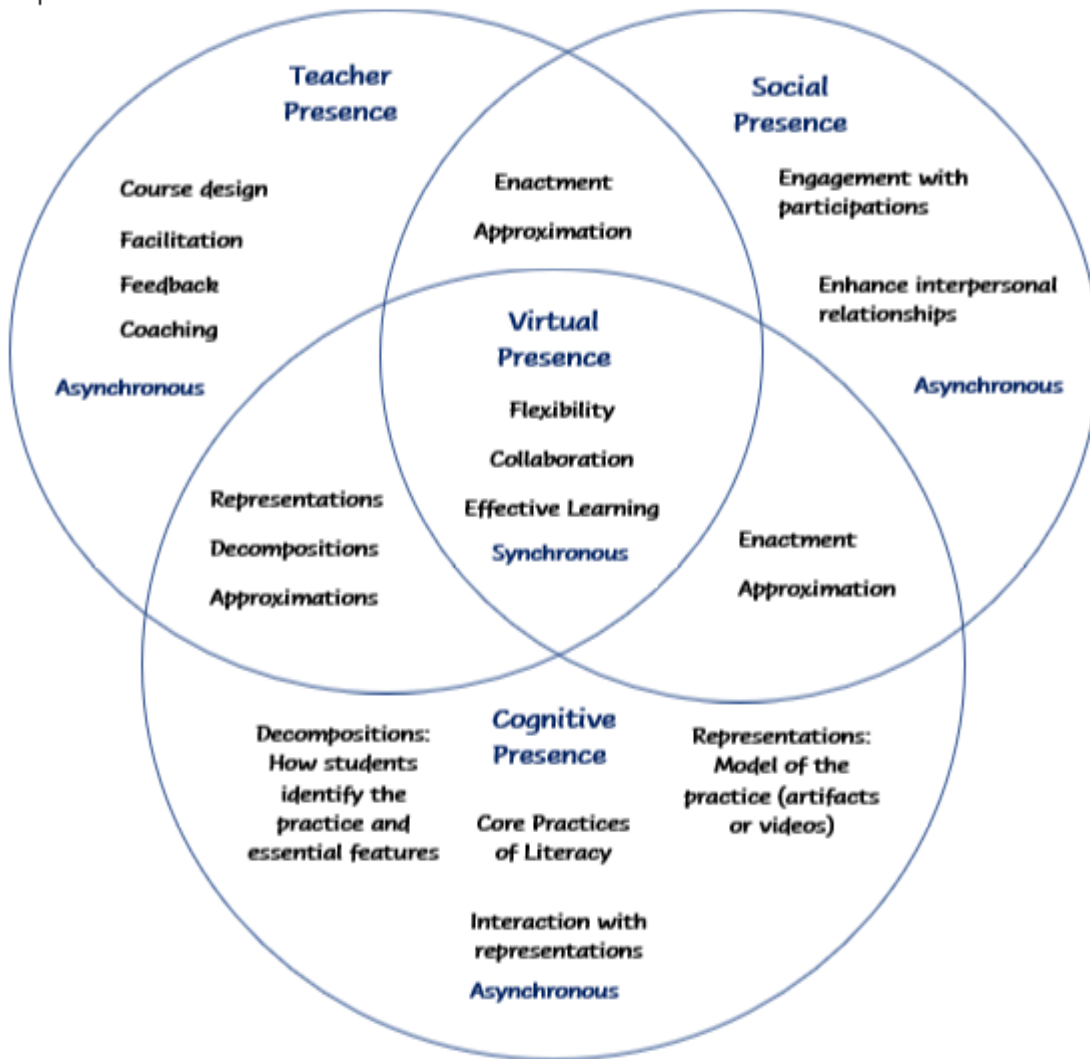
Teacher Presence

Course design

Facilitation

Feedback

Coaching

Asynchronous

Enactment

Approximation

Social Presence

Engagement with participations

Enhance interpersonal relationships

Asynchronous

Virtual Presence

Flexibility

Collaboration

Effective Learning

Synchronous

Representations

Decompositions

Approximations

Enactment

Approximation

Cognitive Presence

Decompositions: How students identify the practice and essential features

Core Practices of Literacy

Representations: Model of the practice (artifacts or videos)

Interaction with representations

Asynchronous